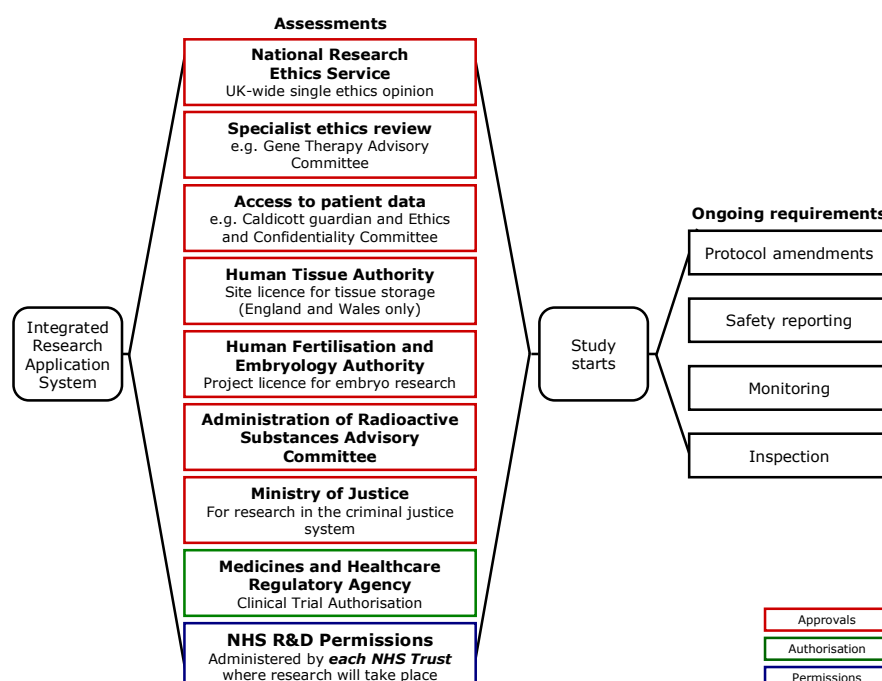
Assessments

Integrated Research Application System

**National Research Ethics Service**
UK-wide single ethics opinion

**Specialist ethics review**
e.g. Gene Therapy Advisory Committee

**Access to patient data**
e.g. Caldicott guardian and Ethics and Confidentiality Committee

**Human Tissue Authority**
Site licence for tissue storage (England and Wales only)

**Human Fertilisation and Embryology Authority**
Project licence for embryo research

**Administration of Radioactive Substances Advisory Committee**

**Ministry of Justice**
For research in the criminal justice system

**Medicines and Healthcare Regulatory Agency**
Clinical Trial Authorisation

**NHS R&D Permissions**
Administered by ***each NHS Trust*** where research will take place

Study starts

Ongoing requirements

Protocol amendments

Safety reporting

Monitoring

Inspection

Approvals

Authorisation

Permissions